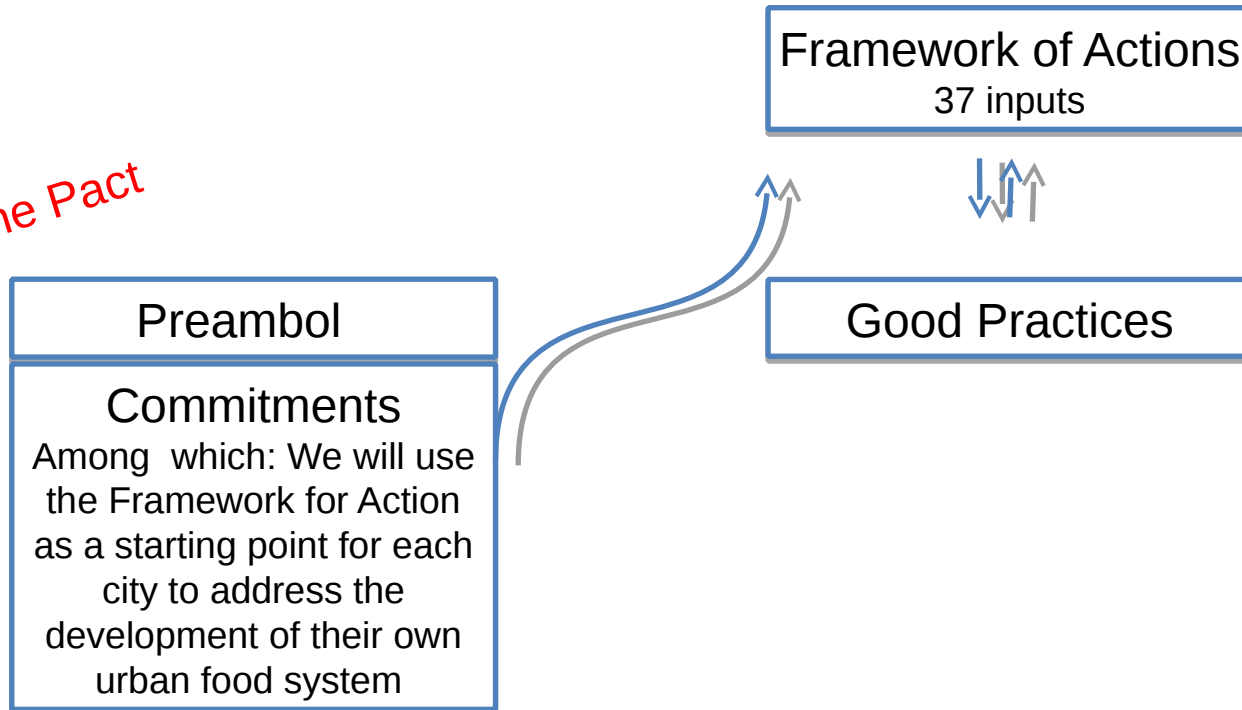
ne Pact

Framework of Actions
37 inputs

Preambol

Good Practices

Commitments
Among which: We will use the Framework for Action as a starting point for each city to address the development of their own urban food system